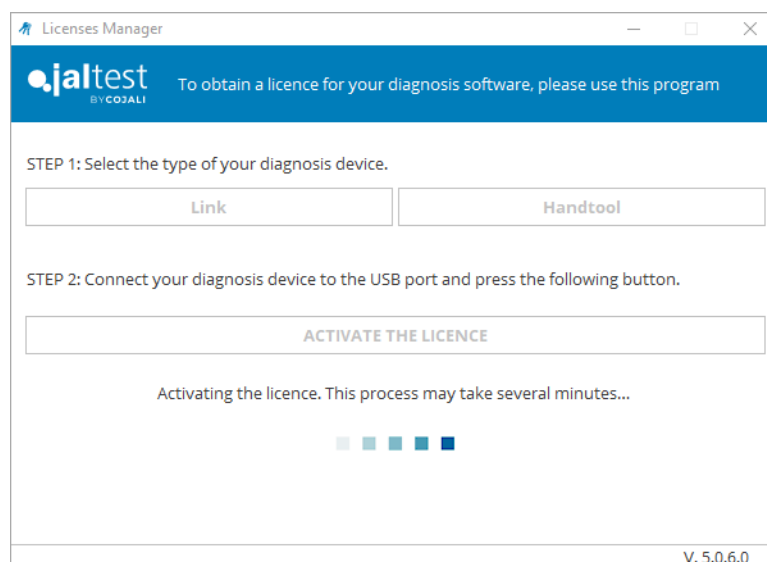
Licenses Manager

jaltest BY COJALI

To obtain a licence for your diagnosis software, please use this program

STEP 1: Select the type of your diagnosis device.

Link

Handtool

STEP 2: Connect your diagnosis device to the USB port and press the following button.

ACTIVATE THE LICENCE

Activating the licence. This process may take several minutes...

V. 5.0.6.0